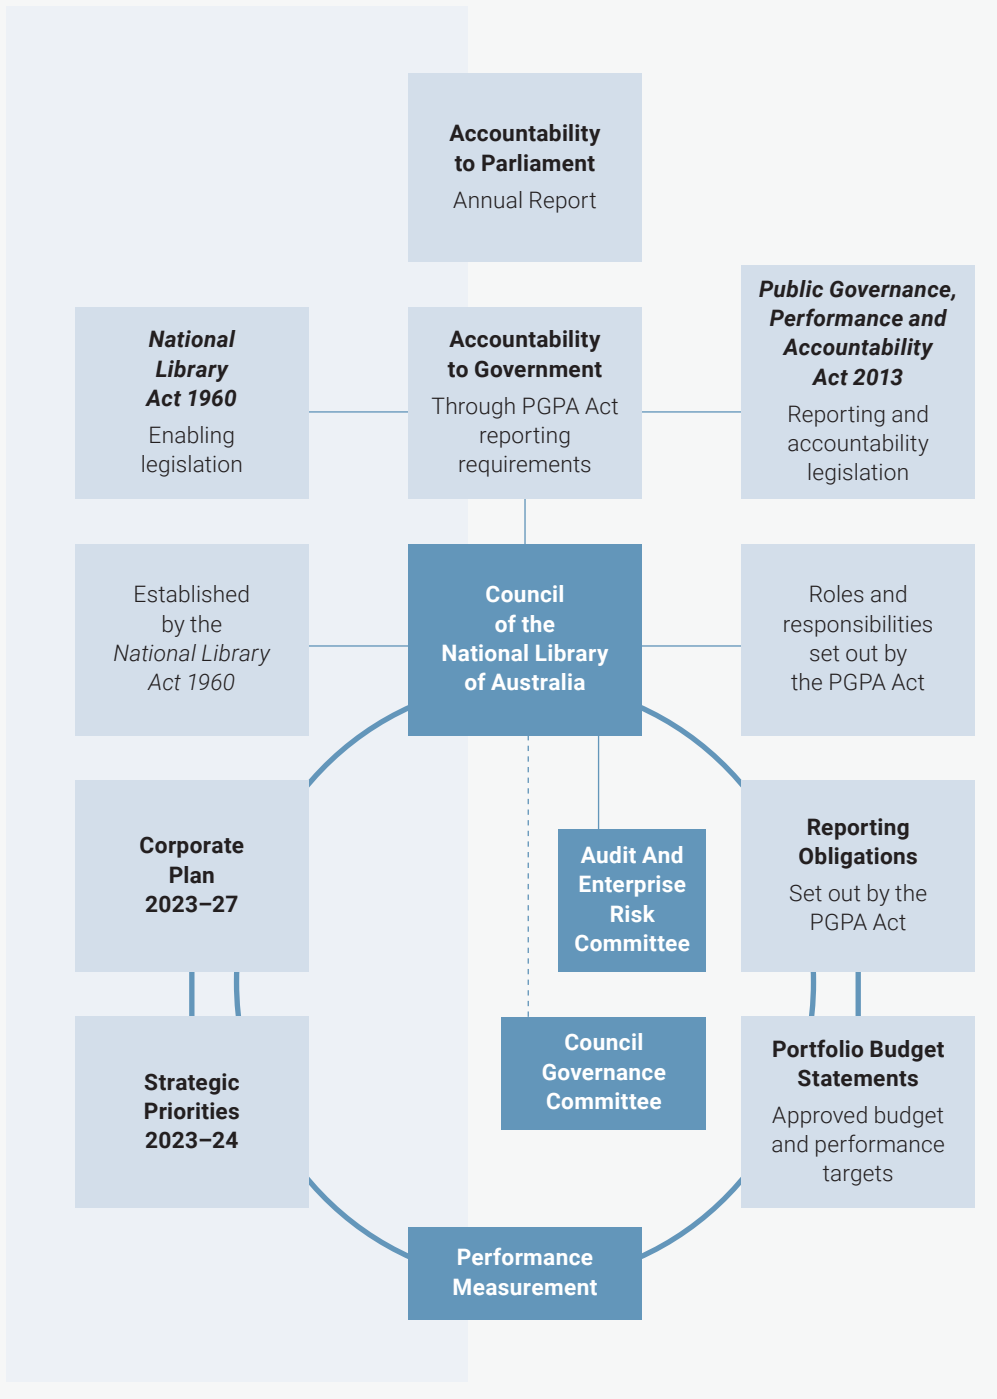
Accountability to Parliament
Annual Report

National Library Act 1960
Enabling legislation

Accountability to Government
Through PGPA Act reporting requirements

Public Governance, Performance and Accountability Act 2013
Reporting and accountability legislation

Established by the National Library Act 1960

Council of the National Library of Australia

Roles and responsibilities set out by the PGPA Act

Corporate Plan 2023–27

Audit And Enterprise Risk Committee

Reporting Obligations
Set out by the PGPA Act

Strategic Priorities 2023–24

Council Governance Committee

Portfolio Budget Statements
Approved budget and performance targets

Performance Measurement